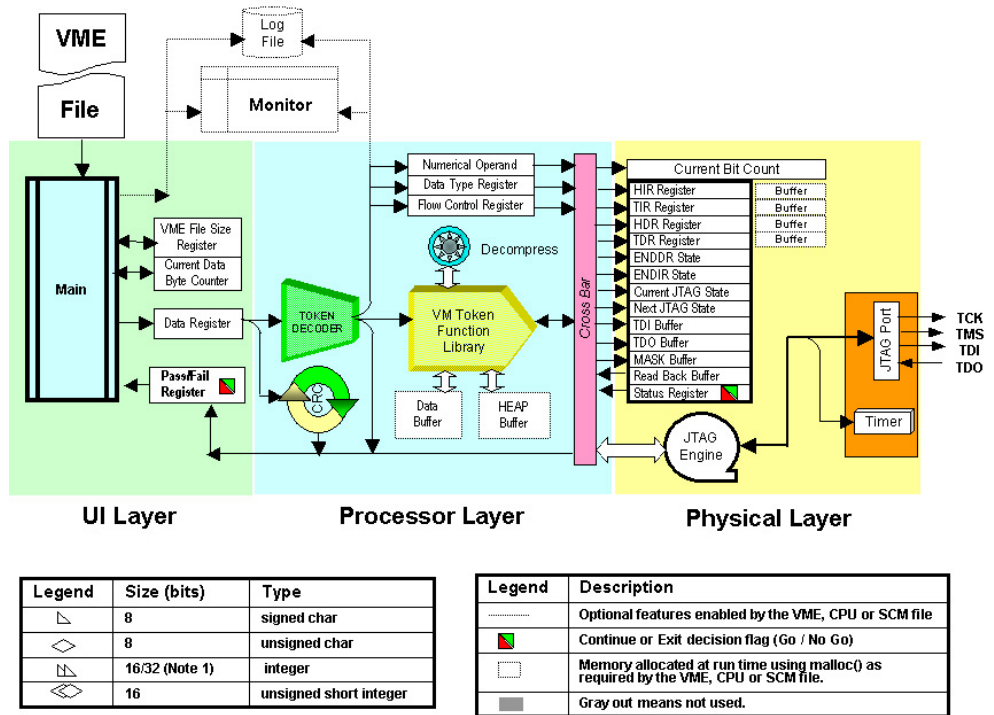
VME

File

Log File

Monitor

Main

VME File Size Register

Current Data Byte Counter

Data Register

Pass/Fail Register

TOKEN DECODER

CRC

Numerical Operand

Data Type Register

Flow Control Register

Decompress

VM Token Function Library

Data Buffer

HEAP Buffer

Cross Bar

Current Bit Count

HIR Register

TIR Register

HDR Register

TDR Register

ENDDR State

ENDIR State

Current JTAG State

Next JTAG State

TDI Buffer

TDO Buffer

MASK Buffer

Read Back Buffer

Status Register

Buffer

Buffer

Buffer

Buffer

JTAG Engine

JTAG Port

Timer

TCK

TMS

TDI

TDO

UI Layer

Processor Layer

Physical Layer

| Legend | Size (bits) | Type |
|---|---|---|
| | 8 | signed char |
| | 8 | unsigned char |
| | 16/32 (Note 1) | integer |
| | 16 | unsigned short integer |

| Legend | Description |
|---|---|
| | Optional features enabled by the VME, CPU or SCM file |
| | Continue or Exit decision flag (Go / No Go) |
| | Memory allocated at run time using malloc() as required by the VME, CPU or SCM file. |
| | Gray out means not used. |